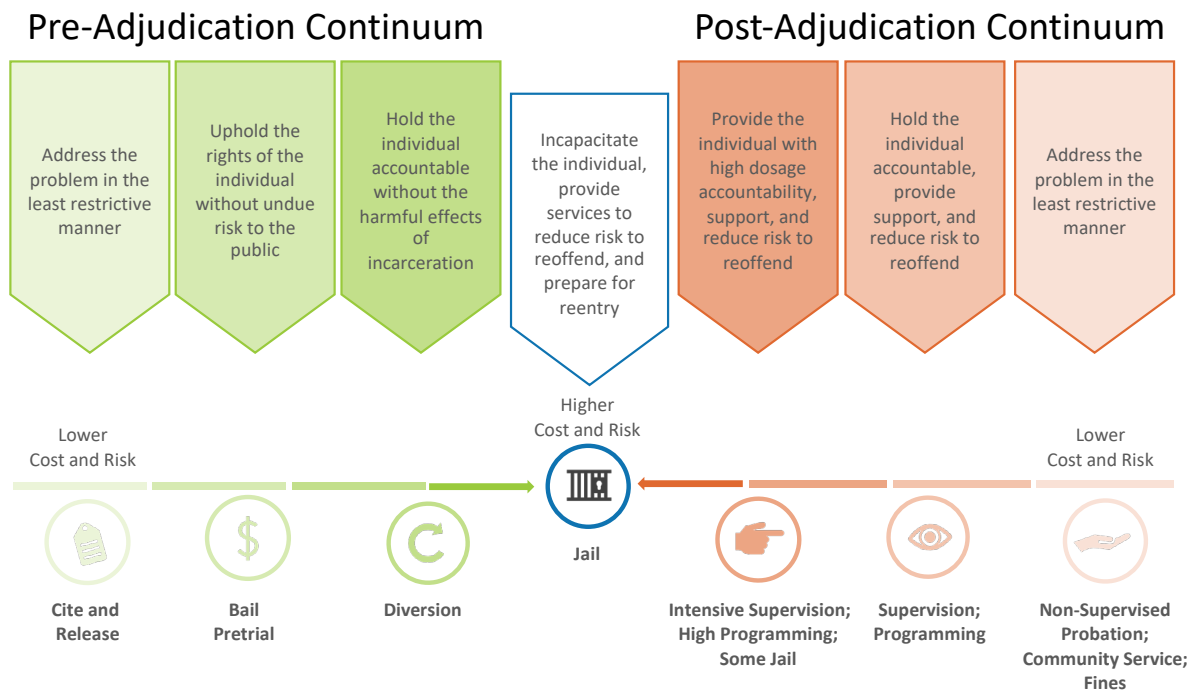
Pre-Adjudication Continuum

Post-Adjudication Continuum

Address the problem in the least restrictive manner

Uphold the rights of the individual without undue risk to the public

Hold the individual accountable without the harmful effects of incarceration

Incapacitate the individual, provide services to reduce risk to reoffend, and prepare for reentry

Provide the individual with high dosage accountability, support, and reduce risk to reoffend

Hold the individual accountable, provide support, and reduce risk to reoffend

Address the problem in the least restrictive manner

Lower Cost and Risk

Higher Cost and Risk

Lower Cost and Risk

Cite and Release

Bail Pretrial

Diversion

Jail

Intensive Supervision; High Programming; Some Jail

Supervision; Programming

Non-Supervised Probation; Community Service; Fines